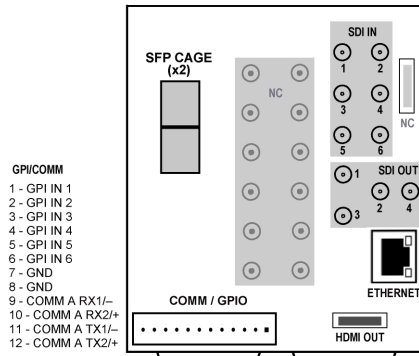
GPI/COMM
1 - GPI IN 1
2 - GPI IN 2
3 - GPI IN 3
4 - GPI IN 4
5 - GPI IN 5
6 - GPI IN 6
7 - GND
8 - GND
9 - COMM A RX1/–
10 - COMM A RX2/+
11 - COMM A TX1/–
12 - COMM A TX2/+

SFP CAGE (x2)

NC

SDI IN
1 2
3 4
5 6

NC

SDI OUT
1 2 4
3

ETHERNET

COMM / GPIO

HDMI OUT